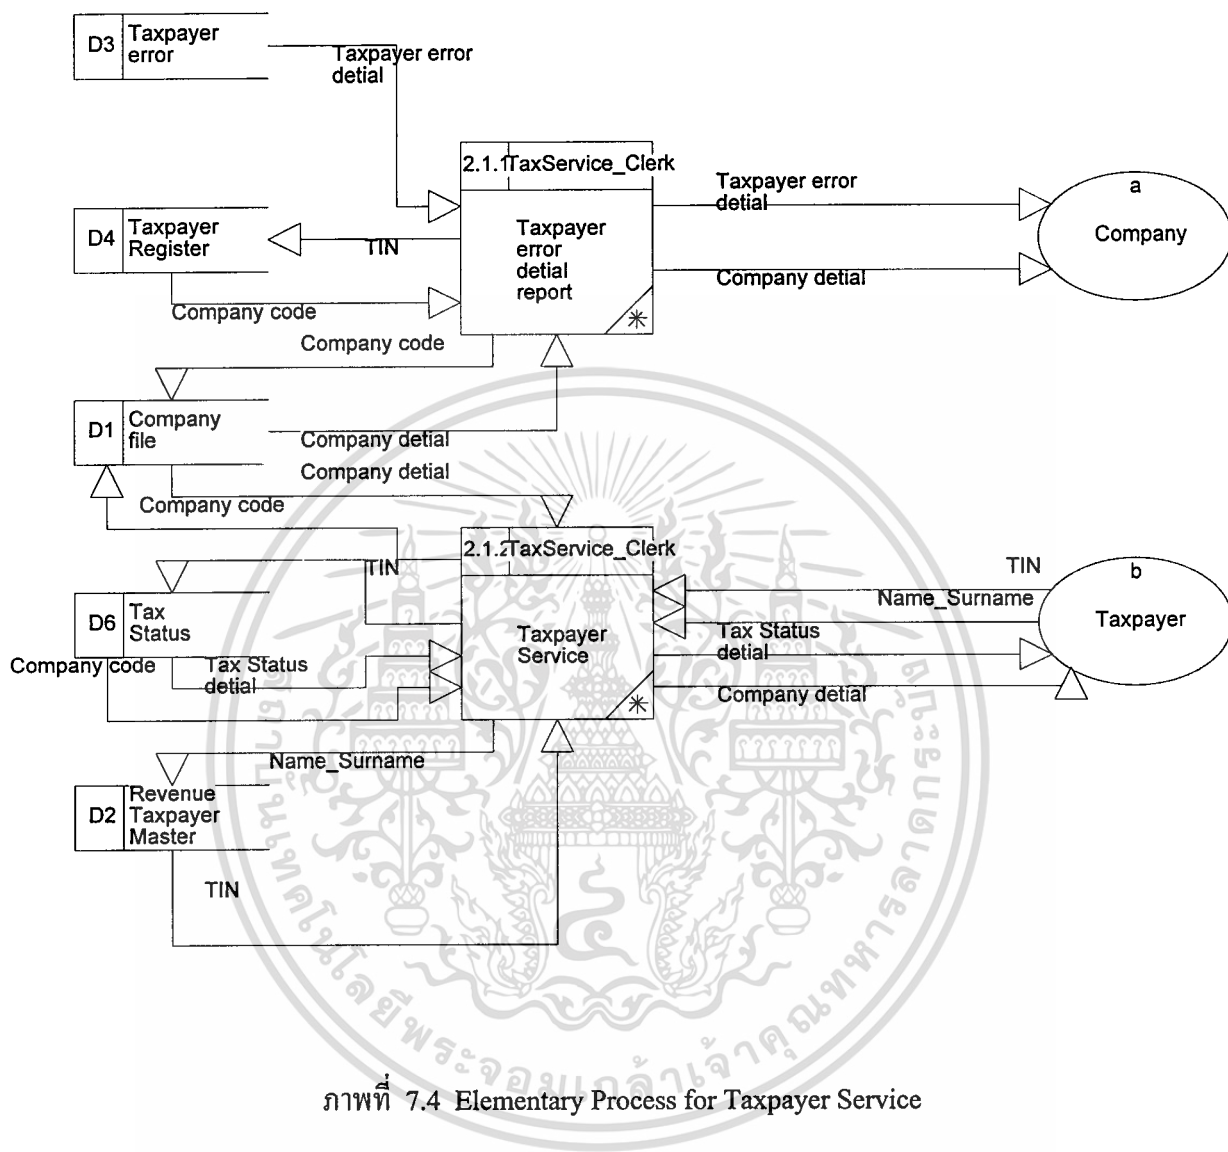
D3 Taxpayer error

Taxpayer error detial

2.1.1 TaxService_Clerk

Taxpayer error detial report

Taxpayer error detial

a

Company

Company detial

D4 Taxpayer Register

TIN

Company code

Company code

D1 Company file

Company detial

Company detial

Company code

2.1.2 TaxService_Clerk

TIN

TIN

b

Name_Surname

Taxpayer

D6 Tax Status

Taxpayer Service

Tax Status detial

Company code

Tax Status detial

Company detial

Name_Surname

D2 Revenue Taxpayer Master

TIN

ภาพที่ 7.4 Elementary Process for Taxpayer Service